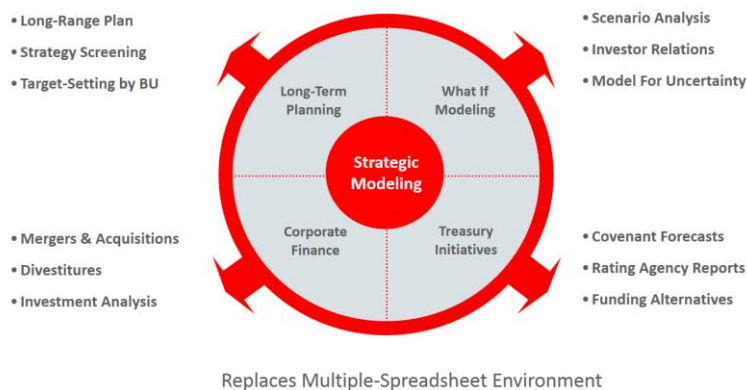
• Long-Range Plan
• Strategy Screening
• Target-Setting by BU

• Scenario Analysis
• Investor Relations
• Model For Uncertainty

Long-Term Planning

What If Modeling

Strategic Modeling

Corporate Finance

Treasury Initiatives

• Mergers & Acquisitions
• Divestitures
• Investment Analysis

• Covenant Forecasts
• Rating Agency Reports
• Funding Alternatives

Replaces Multiple-Spreadsheet Environment